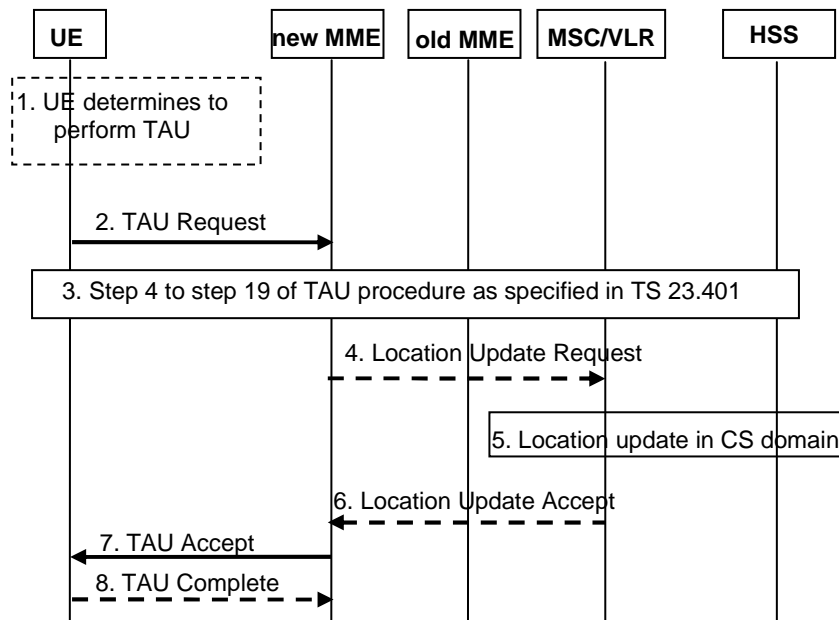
UE

new MME

old MME

MSC/VLR

HSS

1. UE determines to perform TAU

2. TAU Request

3. Step 4 to step 19 of TAU procedure as specified in TS 23.401

4. Location Update Request

5. Location update in CS domain

6. Location Update Accept

7. TAU Accept

8. TAU Complete